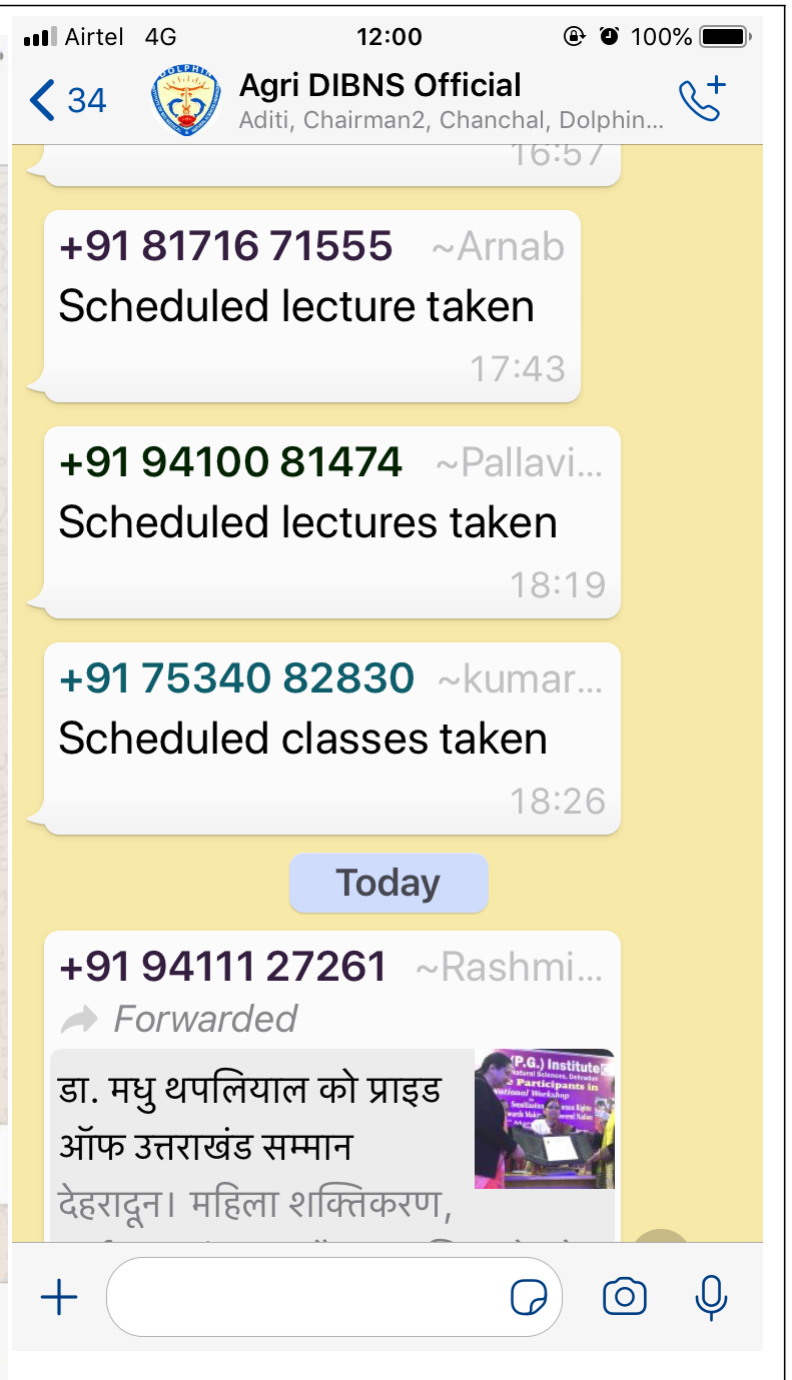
Airtel 4G 12:00 100%

34

Agri DIBNS Official
Aditi, Chairman2, Chanchal, Dolphin...

16:57

+91 81716 71555 ~Arnab
Scheduled lecture taken
17:43

+91 94100 81474 ~Pallavi...
Scheduled lectures taken
18:19

+91 75340 82830 ~kumar...
Scheduled classes taken
18:26

Today

+91 94111 27261 ~Rashmi...
Forwarded
डा. मधु थपलियाल को प्राइड ऑफ उत्तराखंड सम्मान
देहरादून। महिला शक्तिकरण,
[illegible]

(P.G.) Institute
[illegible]